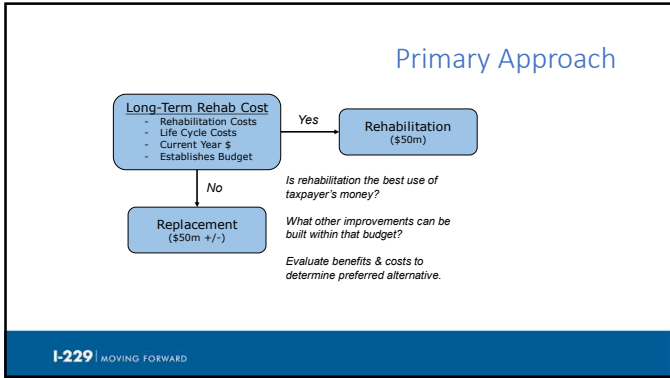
Primary Approach

Long-Term Rehab Cost
- Rehabilitation Costs
- Life Cycle Costs
- Current Year $
- Establishes Budget

Yes

Rehabilitation
($50m)

No

Replacement
($50m +/-)

Is rehabilitation the best use of taxpayer's money?

What other improvements can be built within that budget?

Evaluate benefits & costs to determine preferred alternative.

I-229 | MOVING FORWARD